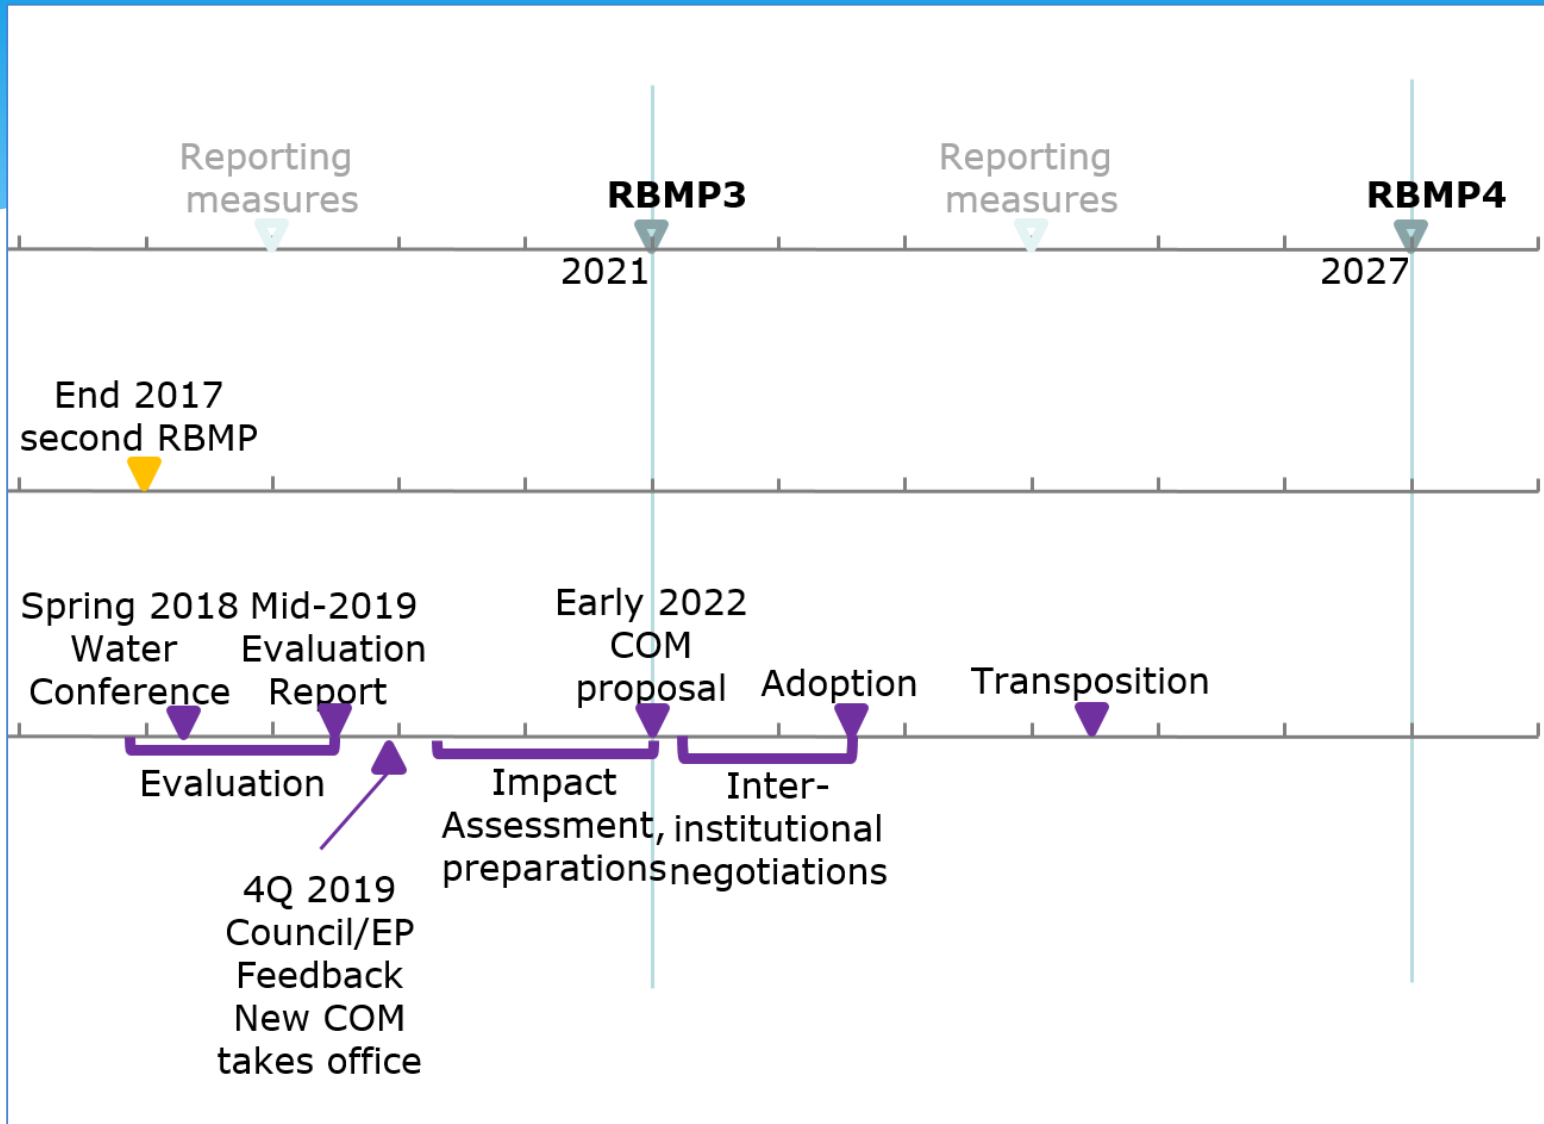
Reporting measures

RBMP3

Reporting measures

RBMP4

2021

2027

End 2017 second RBMP

Spring 2018 Water Conference

Mid-2019 Evaluation Report

Early 2022 COM proposal

Adoption

Transposition

Evaluation

Impact Assessment, preparations

Inter-institutional negotiations

4Q 2019 Council/EP Feedback New COM takes office